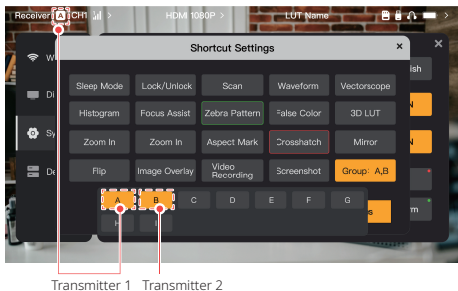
Receiver A CH1 > HDM 1080P > LUT Name

Shortcut Settings ×

×

Wi

Di

Sy

De

ish

N

N

m

s

| Sleep Mode | Lock/Unlock | Scan | Waveform | Vectorscope |
|---|---|---|---|---|
| Histogram | Focus Assist | Zebra Pattern | False Color | 3D LUT |
| Zoom In | Zoom In | Aspect Mark | Crosshatch | Mirror |
| Flip | Image Overlay | Video Recording | Screenshot | Group: A,B |

A B C D E F G
H I

Transmitter 1 Transmitter 2